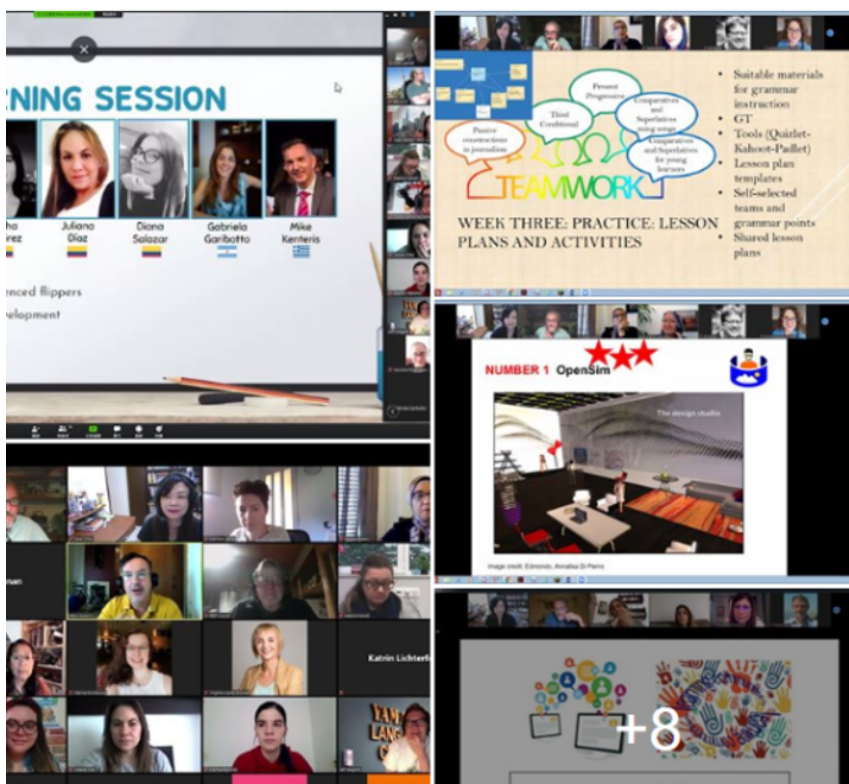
NING SESSION

ha
rez

Juliana
Díaz

Diana
Salazar

Gabriela
Garibotto

Mike
Kenteris

enced flippers
velopment

Present Progressive

Third Conditional

Comparatives and Superlatives using songs

Passive constructions in journalism

Comparatives and Superlatives for young learners

TEAMWORK

WEEK THREE: PRACTICE: LESSON PLANS AND ACTIVITIES

• Suitable materials for grammar instruction
• GT
• Tools (Quizlet-Kahoot-Padlet)
• Lesson plan templates
• Self-selected teams and grammar points
• Shared lesson plans

NUMBER 1 OpenSim

The design studio

Image credit: Edmondo, Annalisa Di Pierro

Katrin Lichterf

+8